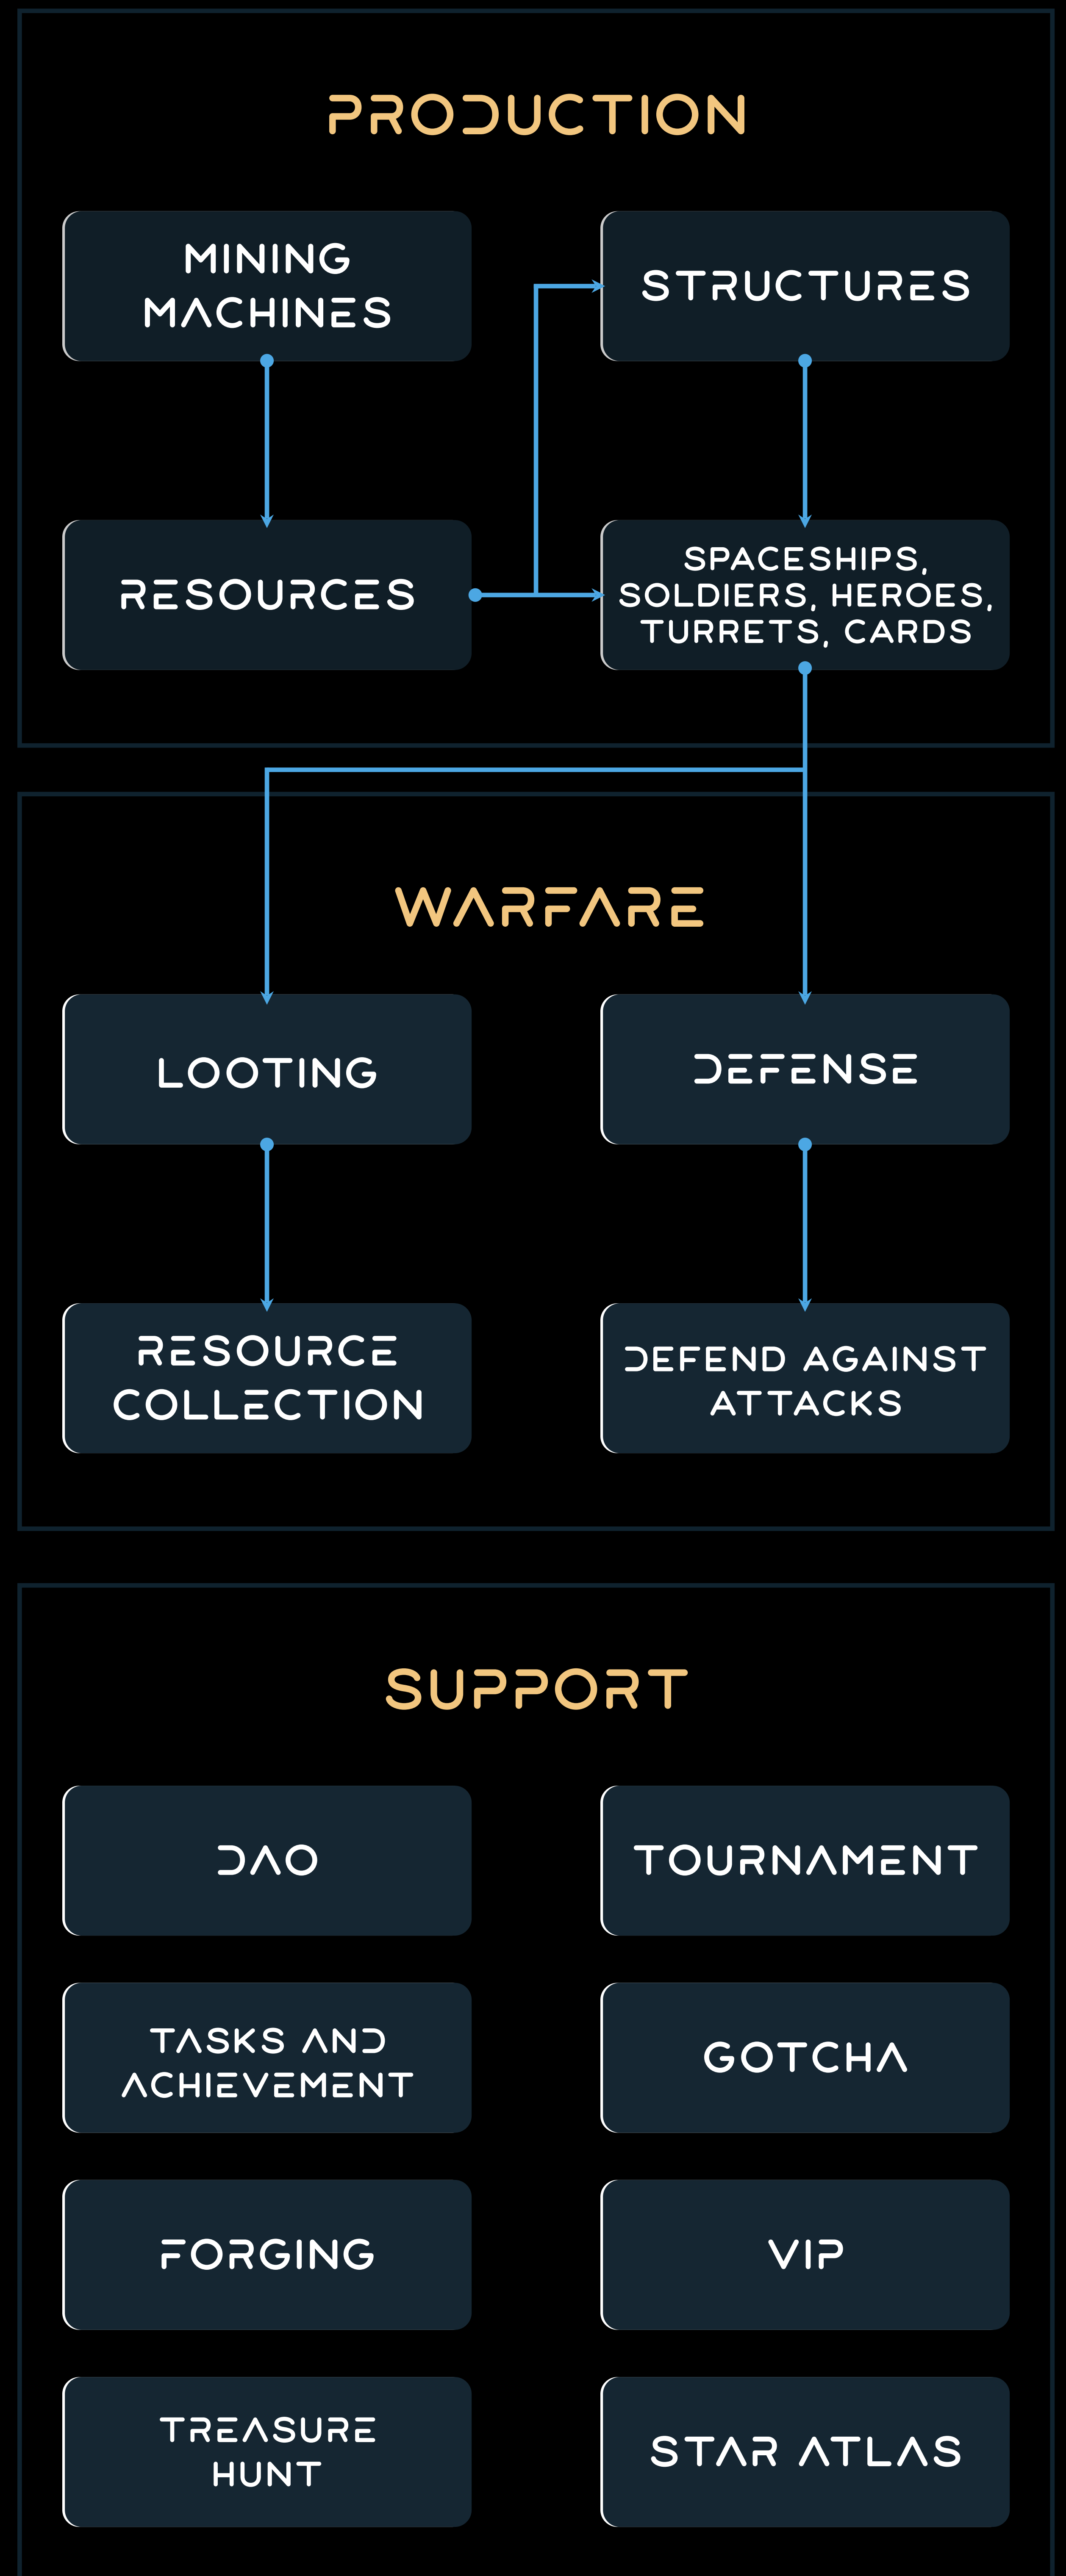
PRODUCTION

MINING MACHINES

STRUCTURES

RESOURCES

SPACESHIPS, SOLDIERS, HEROES, TURRETS, CARDS

WARFARE

LOOTING

DEFENSE

RESOURCE COLLECTION

DEFEND AGAINST ATTACKS

SUPPORT

DAO

TOURNAMENT

TASKS AND ACHIEVEMENT

GOTCHA

FORGING

VIP

TREASURE HUNT

STAR ATLAS